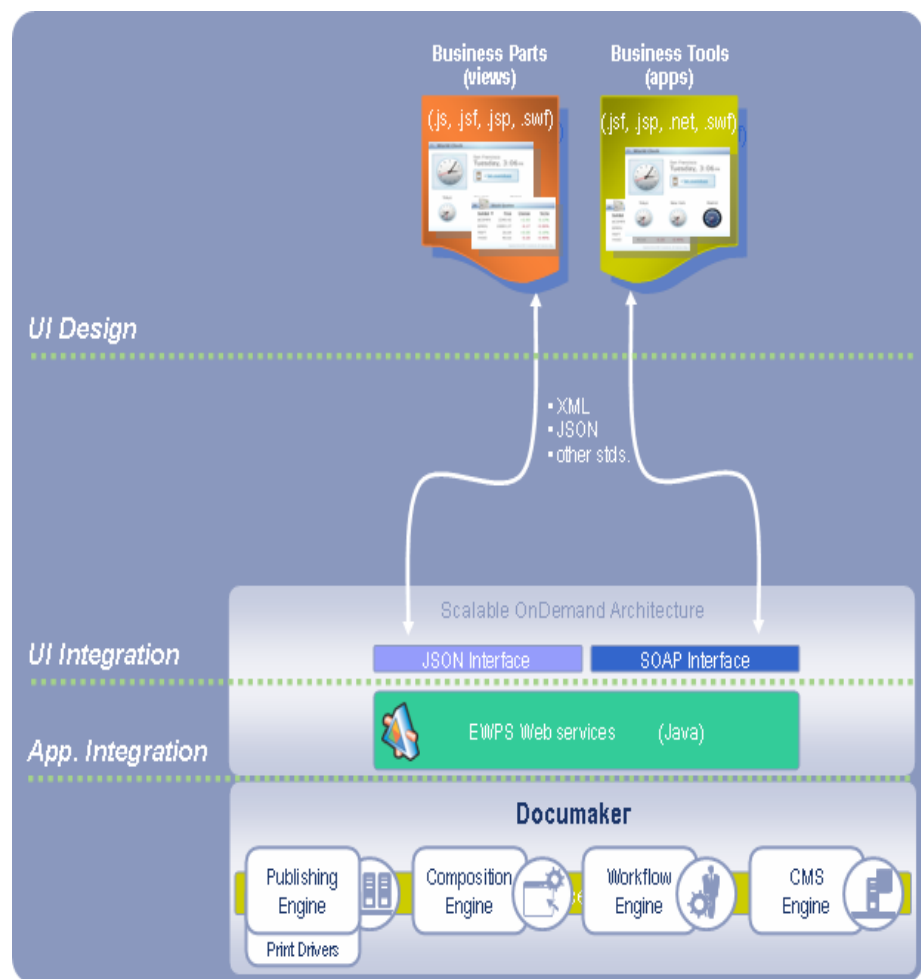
Business Parts (views)

(.js, .jsf, .jsp, .swf)

Business Tools (apps)

(.jsf, .jsp, .net, .swf)

UI Design

• XML
• JSON
• other stds.

Scalable OnDemand Architecture

UI Integration

JSON Interface

SOAP Interface

App. Integration

EWPS Web services (Java)

Documaker

Publishing Engine

Print Drivers

Composition Engine

Workflow Engine

CMS Engine